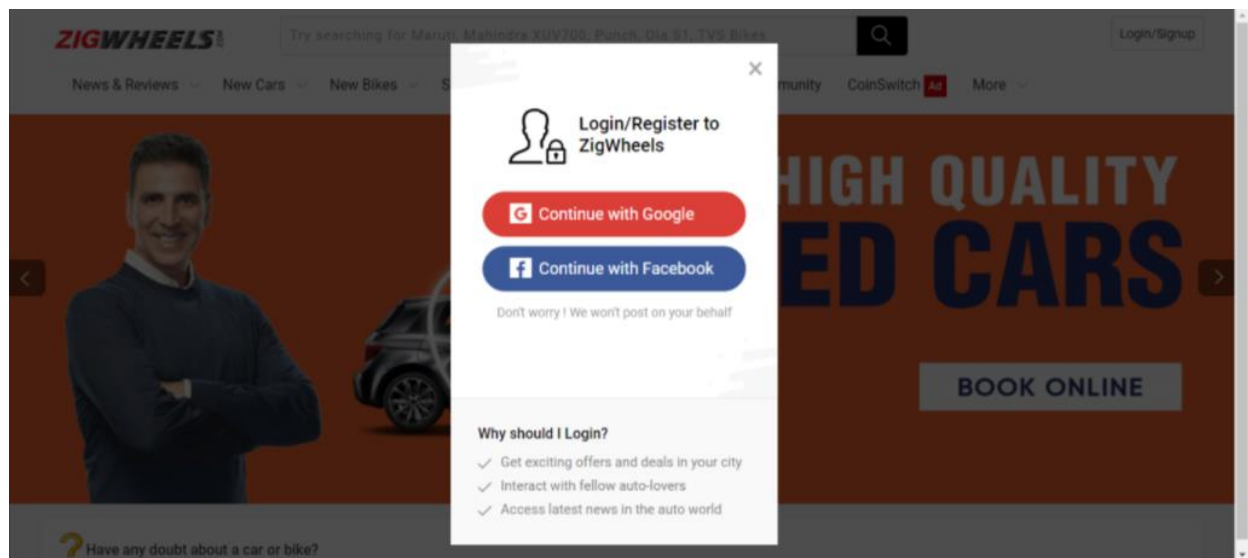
ZIGWHEELS

Try searching for Maruti, Mahindra XUV700, Punch, Ola S1, TVS Bikes

Login/Signup

News & Reviews New Cars New Bikes S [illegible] munity CoinSwitch Ad More

×

Login/Register to ZigWheels

Continue with Google

Continue with Facebook

Don't worry ! We won't post on your behalf

HIGH QUALITY

ED CARS

BOOK ONLINE

Why should I Login?

Get exciting offers and deals in your city

Interact with fellow auto-lovers

Access latest news in the auto world

Have any doubt about a car or bike?